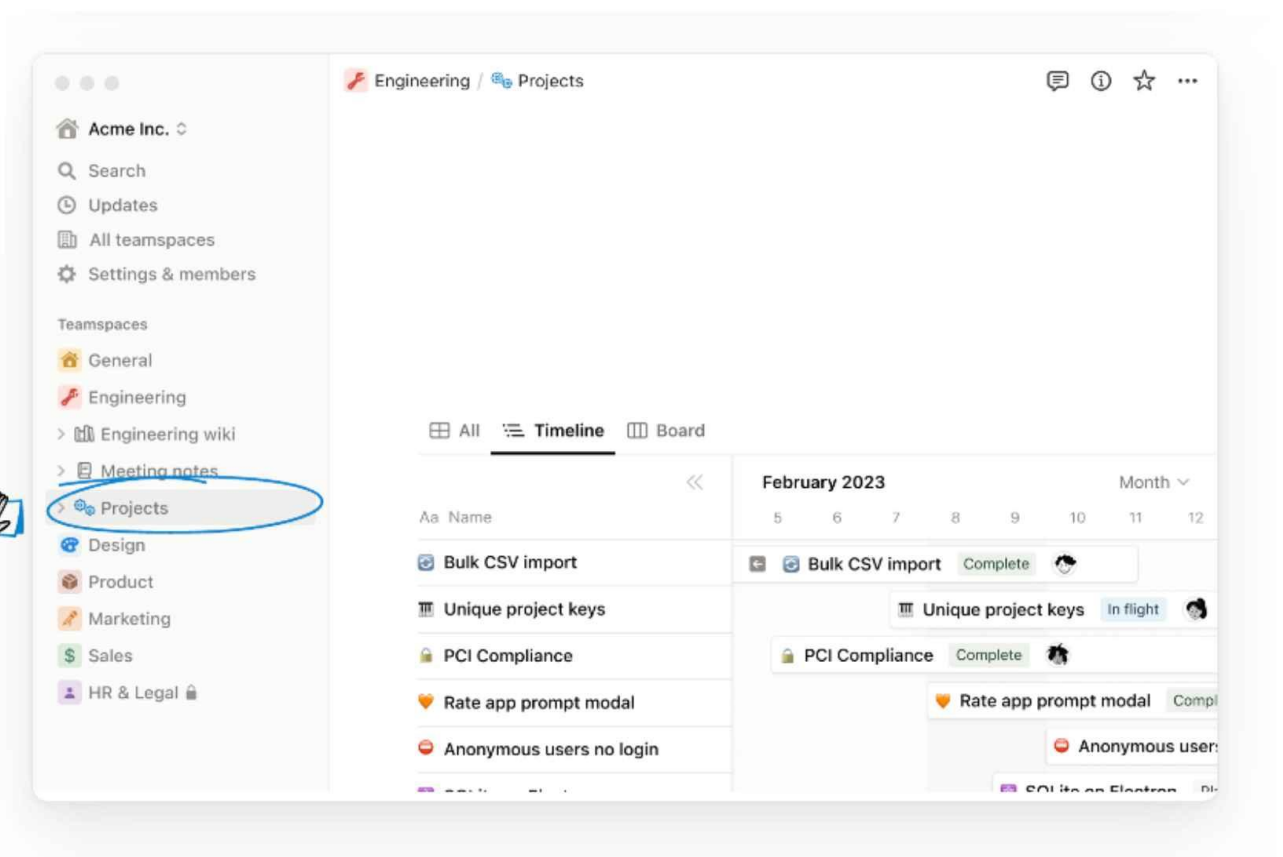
Acme Inc.

Search
Updates
All teamspaces
Settings & members

Teamspaces
General
Engineering
Engineering wiki
Meeting notes
Projects
Design
Product
Marketing
Sales
HR & Legal

Engineering / Projects

All Timeline Board

February 2023 Month

Aa Name

5 6 7 8 9 10 11 12

| Name |
|---|
| Bulk CSV import |
| Unique project keys |
| PCI Compliance |
| Rate app prompt modal |
| Anonymous users no login |
| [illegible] |

Bulk CSV import Complete
Unique project keys In flight
PCI Compliance Complete
Rate app prompt modal Compl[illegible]
Anonymous user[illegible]
SQLite on Electron Pl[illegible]